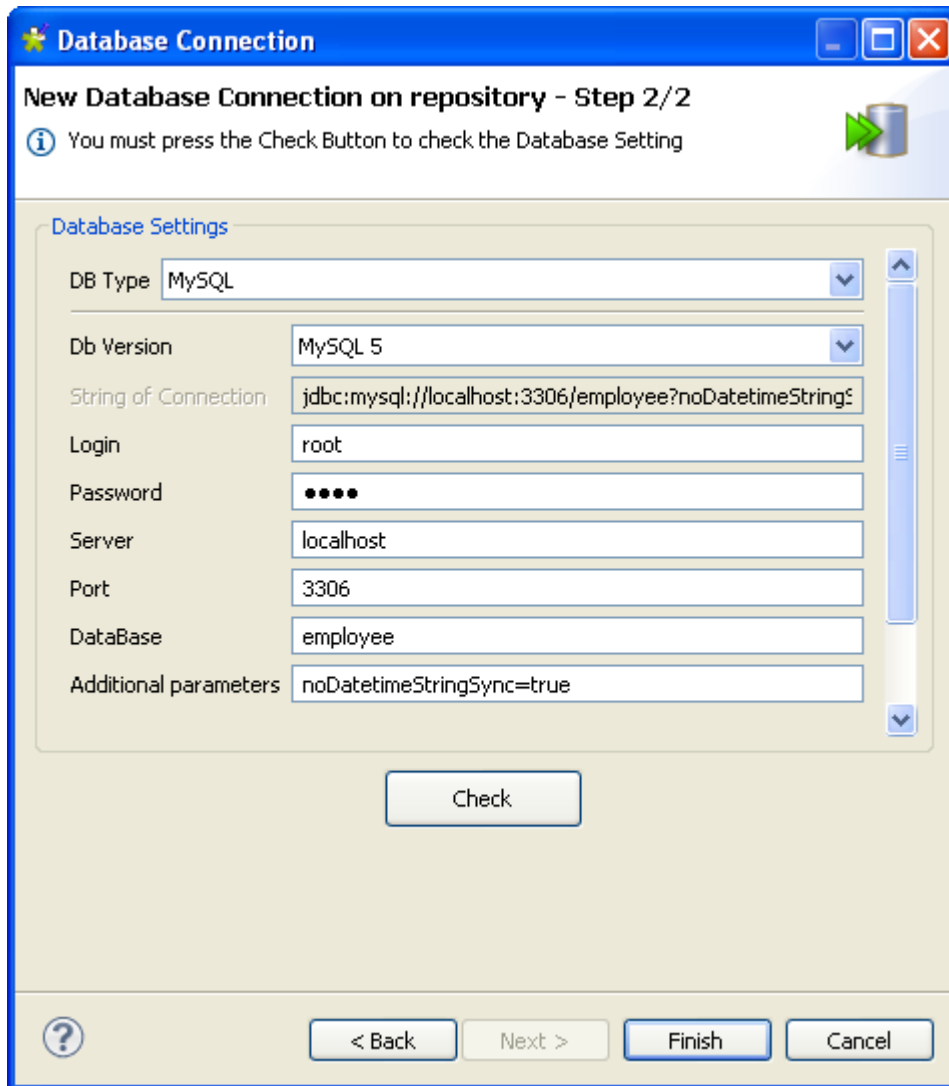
Database Connection

New Database Connection on repository - Step 2/2

You must press the Check Button to check the Database Setting

Database Settings

DB Type MySQL

Db Version MySQL 5

String of Connection jdbc:mysql://localhost:3306/employee?noDatetimeString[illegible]

Login root

Password ●●●●

Server localhost

Port 3306

DataBase employee

Additional parameters noDatetimeStringSync=true

Check

< Back Next > Finish Cancel